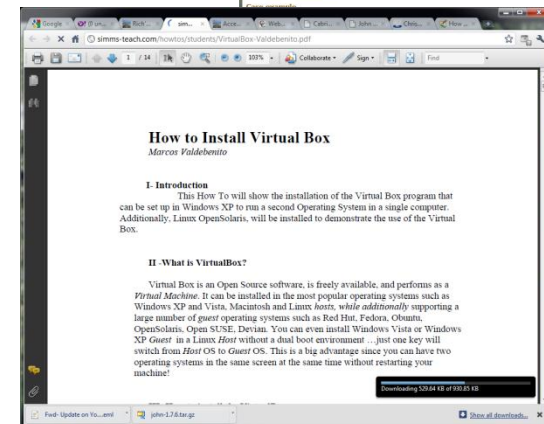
Google | sim... | Acce... | Web... | Cabri... | John... | Chris... | How...

simms-teach.com/howtos/students/VirtualBox-Valdebenito.pdf

1 / 14 | 103% | Collaborate | Sign | Find

How to Install Virtual Box
Marcos Valdebenito

I- Introduction
This How To will show the installation of the Virtual Box program that can be set up in Windows XP to run a second Operating System in a single computer. Additionally, Linux OpenSolaris, will be installed to demonstrate the use of the Virtual Box.

II -What is VirtualBox?

Virtual Box is an Open Source software, is freely available, and performs as a Virtual Machine. It can be installed in the most popular operating systems such as Windows XP and Vista, Macintosh and Linux hosts, while additionally supporting a large number of guest operating systems such as Red Hut, Fedora, Obuntu, OpenSolaris, Open SUSE, Devian. You can even install Windows Vista or Windows XP Guest in a Linux Host without a dual boot environment …just one key will switch from Host OS to Guest OS. This is a big advantage since you can have two operating systems in the same screen at the same time without restarting your machine!

Downloading 529.84 KB of 930.85 KB

Fwd- Update on Yo....eml | john-1.7.6.tar.gz | Show all downloads...